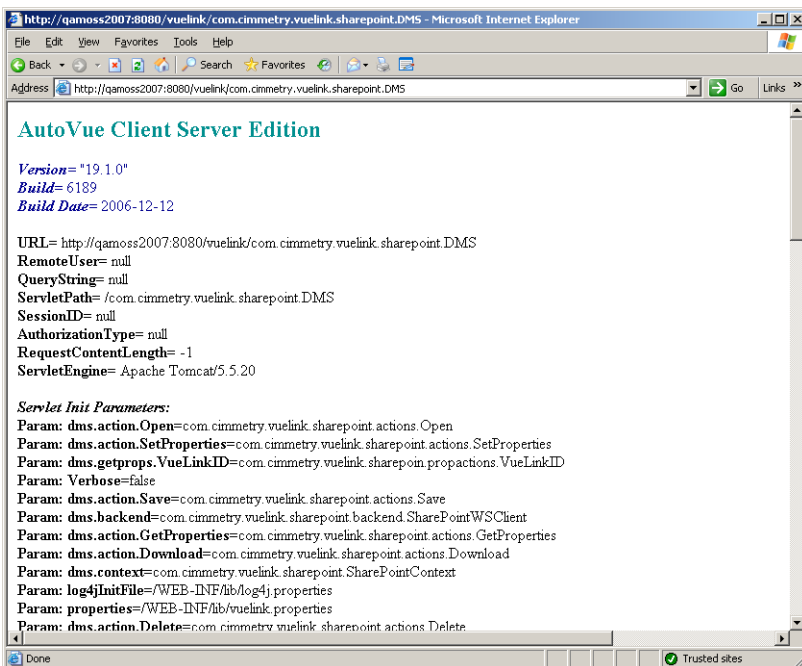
http://qamoss2007:8080/vuelink/com.cimmetry.vuelink.sharepoint.DMS - Microsoft Internet Explorer

File Edit View Favorites Tools Help

Back Search Favorites

Address http://qamoss2007:8080/vuelink/com.cimmetry.vuelink.sharepoint.DMS Go Links »

AutoVue Client Server Edition

Version= "19.1.0"
Build= 6189
Build Date= 2006-12-12

URL= http://qamoss2007:8080/vuelink/com.cimmetry.vuelink.sharepoint.DMS
RemoteUser= null
QueryString= null
ServletPath= /com.cimmetry.vuelink.sharepoint.DMS
SessionID= null
AuthorizationType= null
RequestContentLength= -1
ServletEngine= Apache Tomcat/5.5.20

Servlet Init Parameters:
Param: dms.action.Open=com.cimmetry.vuelink.sharepoint.actions.Open
Param: dms.action.SetProperties=com.cimmetry.vuelink.sharepoint.actions.SetProperties
Param: dms.getprops.VueLinkID=com.cimmetry.vuelink.sharepoin.propactions.VueLinkID
Param: Verbose=false
Param: dms.action.Save=com.cimmetry.vuelink.sharepoint.actions.Save
Param: dms.backend=com.cimmetry.vuelink.sharepoint.backend.SharePointWSClient
Param: dms.action.GetProperties=com.cimmetry.vuelink.sharepoint.actions.GetProperties
Param: dms.action.Download=com.cimmetry.vuelink.sharepoint.actions.Download
Param: dms.context=com.cimmetry.vuelink.sharepoint.SharePointContext
Param: log4jInitFile=/WEB-INF/lib/log4j.properties
Param: properties=/WEB-INF/lib/vuelink.properties
Param: dms.action.Delete=com.cimmetry.vuelink.sharepoint.actions.Delete

Done Trusted sites